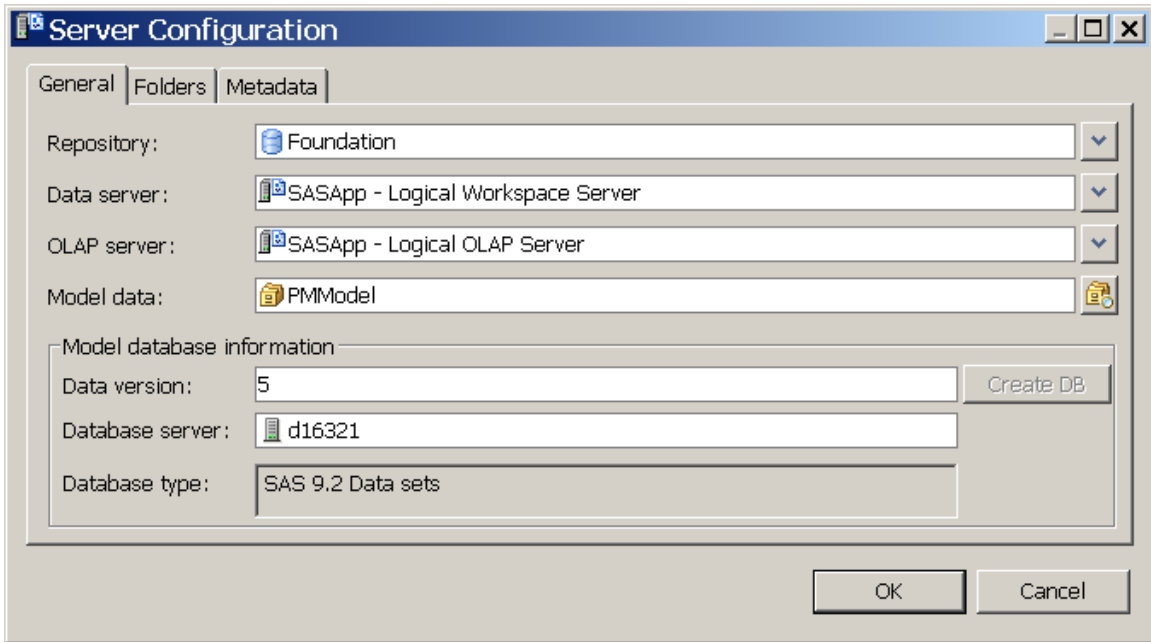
Server Configuration

General | Folders | Metadata

Repository: Foundation

Data server: SASApp - Logical Workspace Server

OLAP server: SASApp - Logical OLAP Server

Model data: PMModel

Model database information

Data version: 5

Create DB

Database server: d16321

Database type: SAS 9.2 Data sets

OK

Cancel